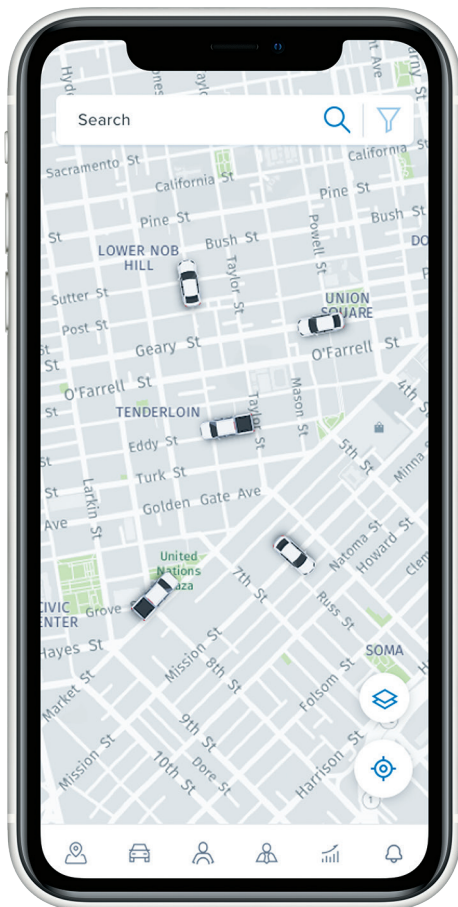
Search

Sacramento St
California St
California St
Pine St
Pine St
Bush St
Bush St
LOWER NOB HILL
Sutter St
Post St
Taylor St
Powell St
UNION SQUARE
Geary St
O'Farrell St
O'Farrell St
TENDERLOIN
Eddy St
Taylor St
Mason St
Turk St
Golden Gate Ave
Larkin St
Ave
5th St
4th St
Minna St
Natoma St
Howard St
United Nations Plaza
7th St
Grove
CIVIC CENTER
Hayes St
Russ St
SOMA
Mission St
8th St
Market St
Folsom St
9th St
Mission St
10th St
Dore St
Harrison St